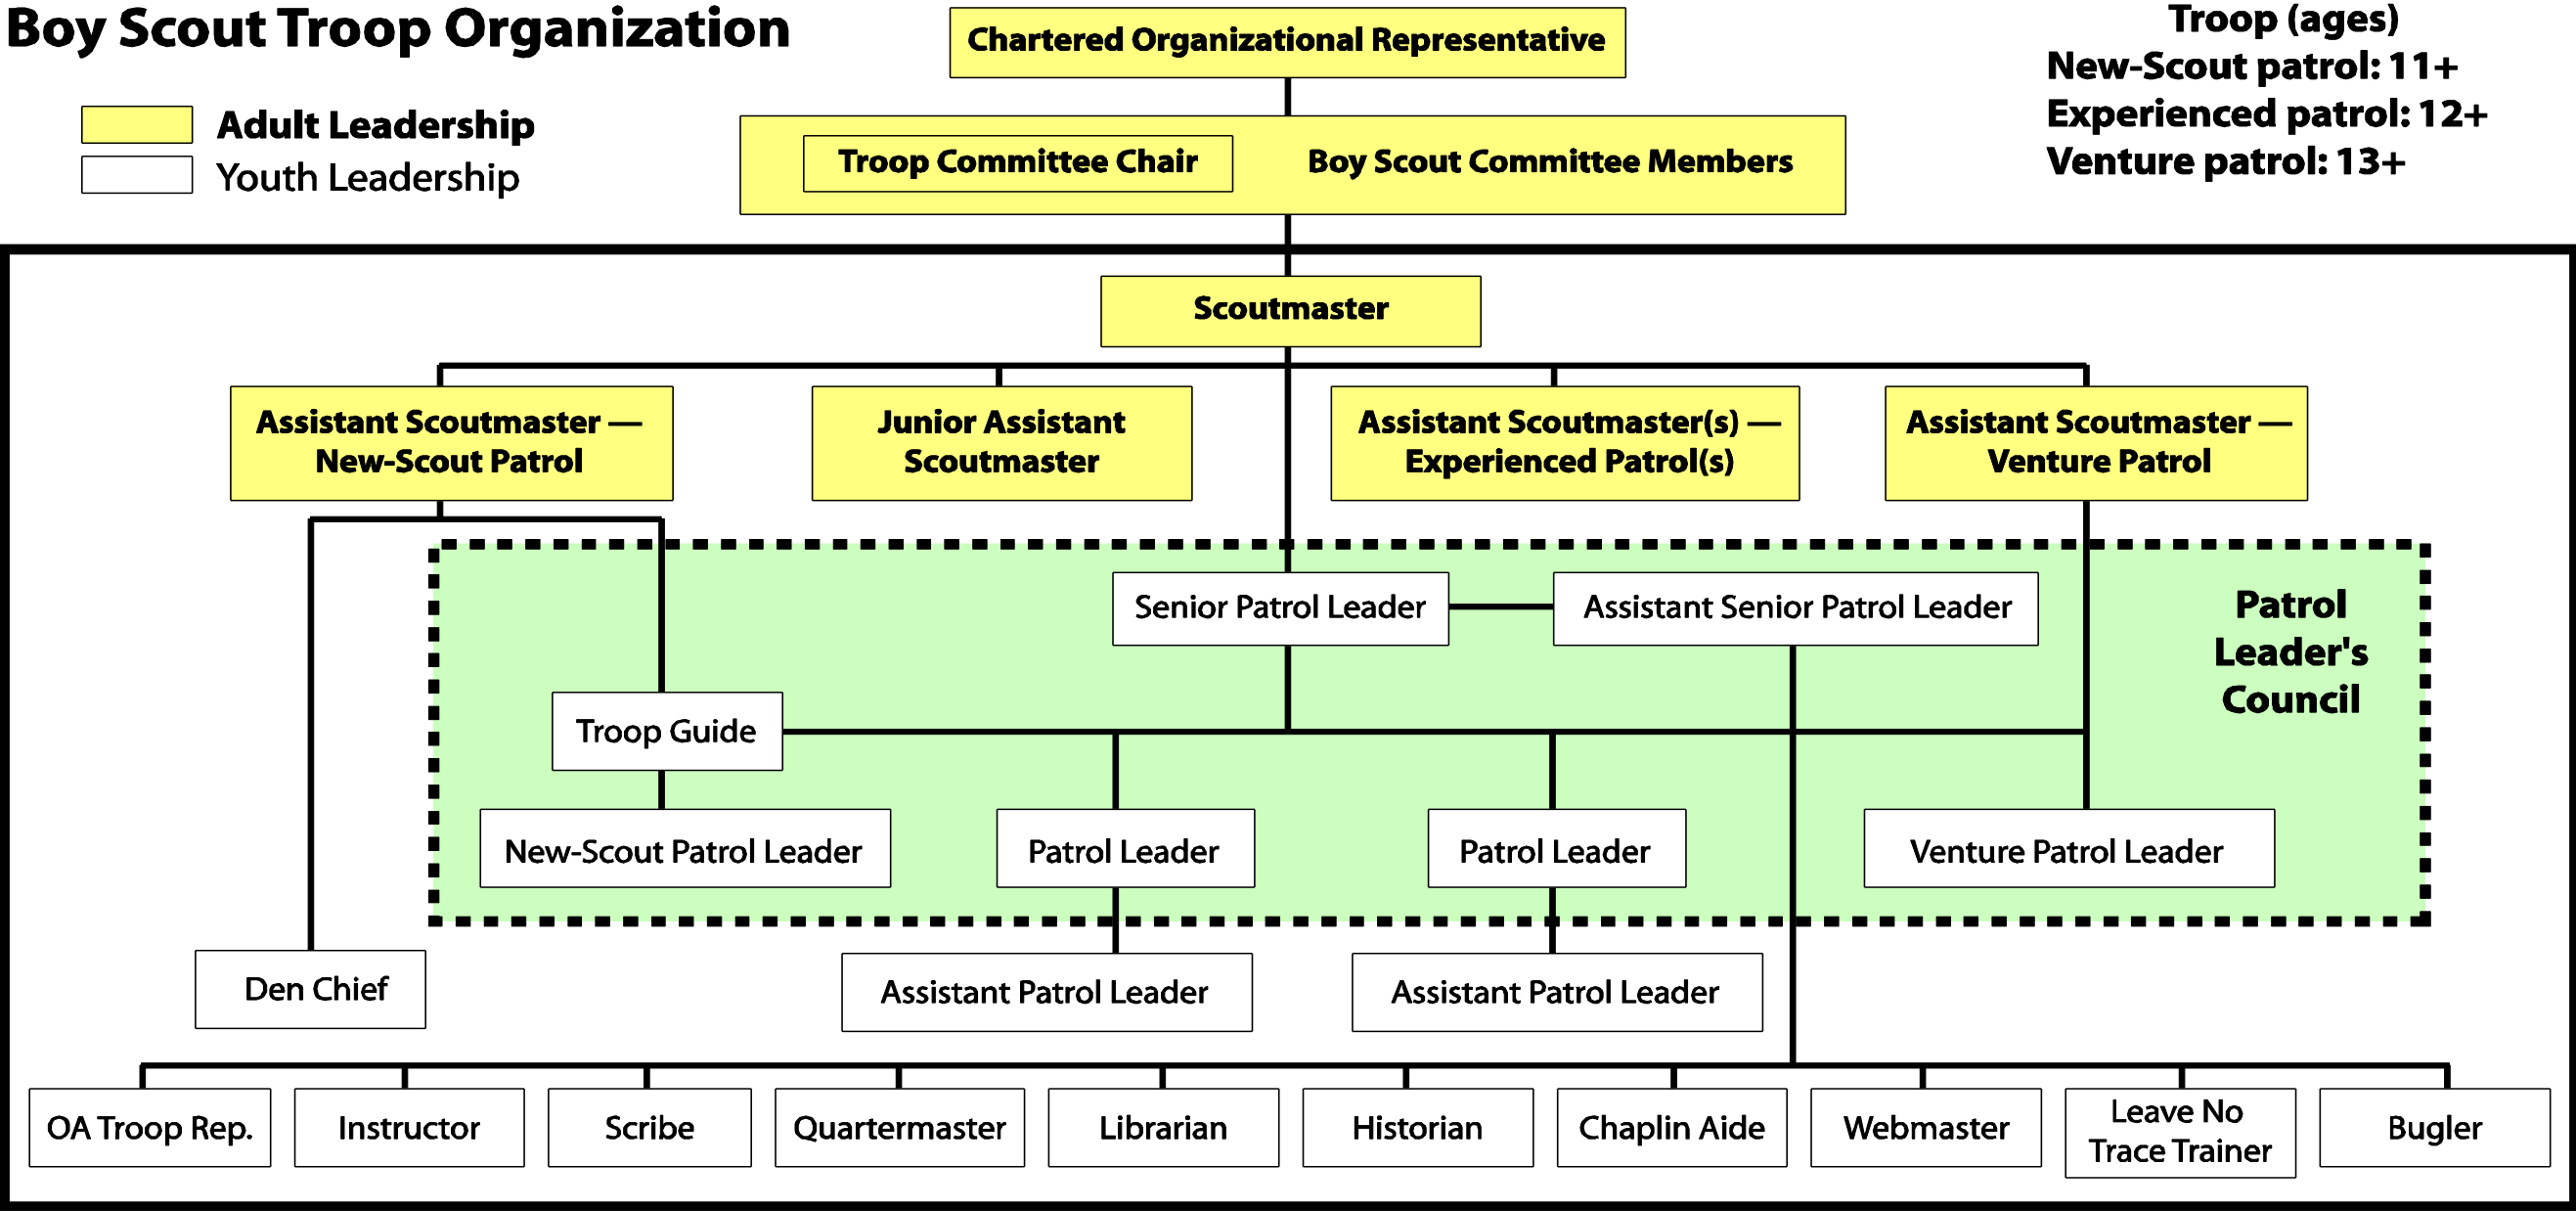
Boy Scout Troop Organization

Adult Leadership
Youth Leadership

Chartered Organizational Representative

Troop Committee Chair
Boy Scout Committee Members

Troop (ages)
New-Scout patrol: 11+
Experienced patrol: 12+
Venture patrol: 13+

Scoutmaster

Assistant Scoutmaster — New-Scout Patrol
Junior Assistant Scoutmaster
Assistant Scoutmaster(s) — Experienced Patrol(s)
Assistant Scoutmaster — Venture Patrol

Senior Patrol Leader
Assistant Senior Patrol Leader

Patrol Leader's Council

Troop Guide

New-Scout Patrol Leader
Patrol Leader
Patrol Leader
Venture Patrol Leader

Den Chief
Assistant Patrol Leader
Assistant Patrol Leader

OA Troop Rep.
Instructor
Scribe
Quartermaster
Librarian
Historian
Chaplin Aide
Webmaster
Leave No Trace Trainer
Bugler